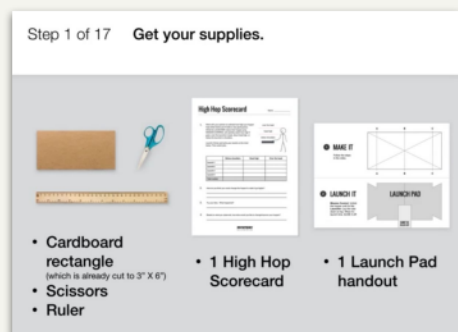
Step 1 of 17 Get your supplies.

High Hop Scorecard

MAKE IT

LAUNCH IT

LAUNCH PAD

• Cardboard rectangle (which is already cut to 3" X 6")
• Scissors
• Ruler

• 1 High Hop Scorecard

• 1 Launch Pad handout